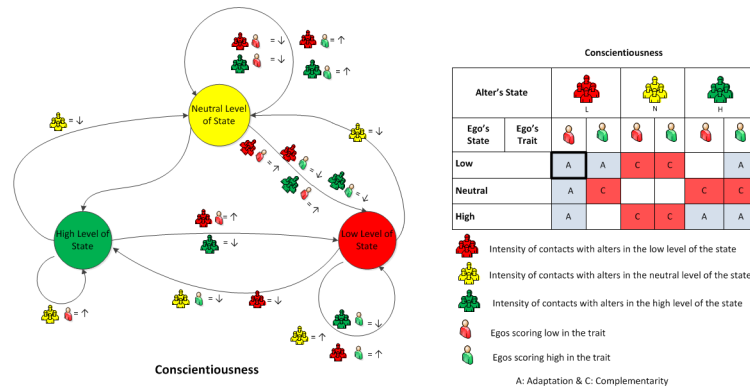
= ↓

= ↑

= ↓

= ↑

= ↓

Neutral Level of State

= ↓

= ↓

= ↑

= ↑

= ↓

= ↓

= ↑

High Level of State

= ↓

Low Level of State

= ↑

= ↓

= ↓

= ↑

= ↑

= ↓

= ↑

Conscientiousness

Conscientiousness

| Alter's State | | L | | N | | H | |
|---|---|---|---|---|---|---|---|
| Ego's State | Ego's Trait | | | | | | |
| Low | | A | A | C | C | | A |
| Neutral | | A | C | | | C | C |
| High | | A | | C | C | A | A |

Intensity of contacts with alters in the low level of the state

Intensity of contacts with alters in the neutral level of the state

Intensity of contacts with alters in the high level of the state

Egos scoring low in the trait

Egos scoring high in the trait

A: Adaptation & C: Complementarity